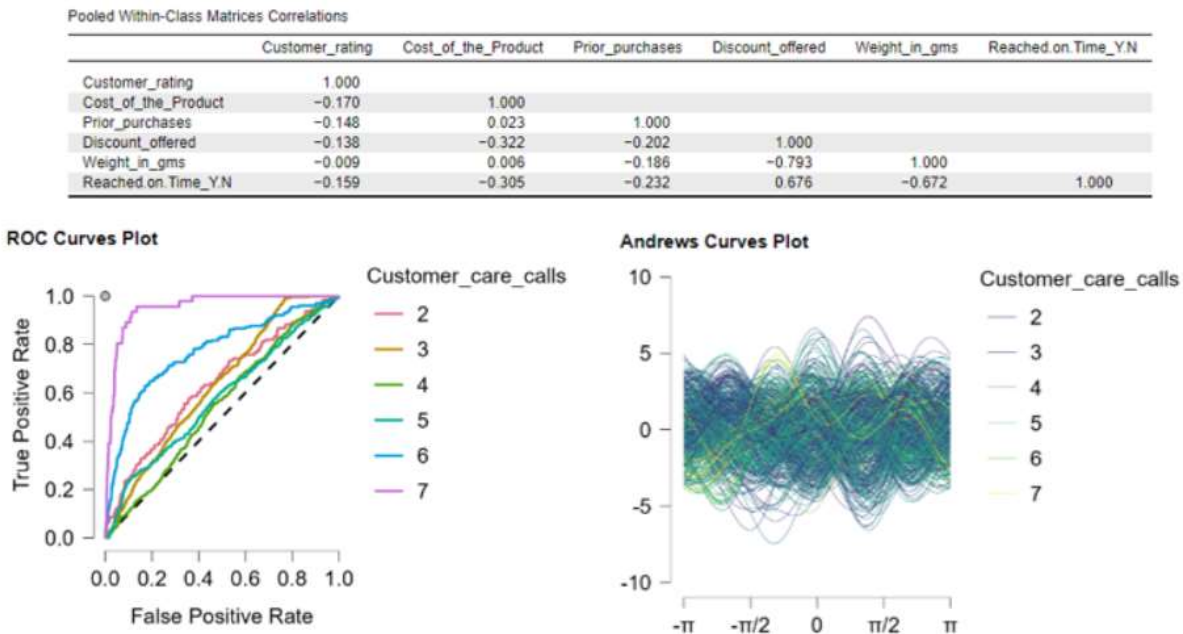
Pooled Within-Class Matrices Correlations

| | Customer_rating | Cost_of_the_Product | Prior_purchases | Discount_offered | Weight_in_gms | Reached.on.Time_Y.N |
|---|---|---|---|---|---|---|
| Customer_rating | 1.000 | | | | | |
| Cost_of_the_Product | −0.170 | 1.000 | | | | |
| Prior_purchases | −0.148 | 0.023 | 1.000 | | | |
| Discount_offered | −0.138 | −0.322 | −0.202 | 1.000 | | |
| Weight_in_gms | −0.009 | 0.006 | −0.186 | −0.793 | 1.000 | |
| Reached.on.Time_Y.N | −0.159 | −0.305 | −0.232 | 0.676 | −0.672 | 1.000 |

ROC Curves Plot

Customer_care_calls
2
3
4
5
6
7

True Positive Rate
1.0
0.8
0.6
0.4
0.2
0.0

0.0 0.2 0.4 0.6 0.8 1.0
False Positive Rate

Andrews Curves Plot

Customer_care_calls
2
3
4
5
6
7

10
5
0
-5
-10

-π -π/2 0 π/2 π